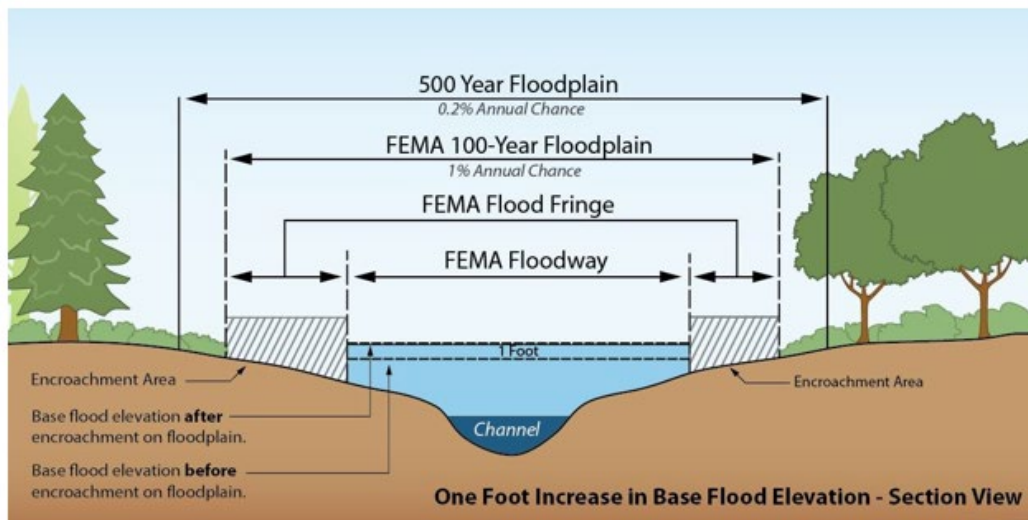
500 Year Floodplain
0.2% Annual Chance

FEMA 100-Year Floodplain
1% Annual Chance

FEMA Flood Fringe

FEMA Floodway

1 Foot

Encroachment Area

Encroachment Area

Base flood elevation after encroachment on floodplain.

Channel

Base flood elevation before encroachment on floodplain.

One Foot Increase in Base Flood Elevation - Section View